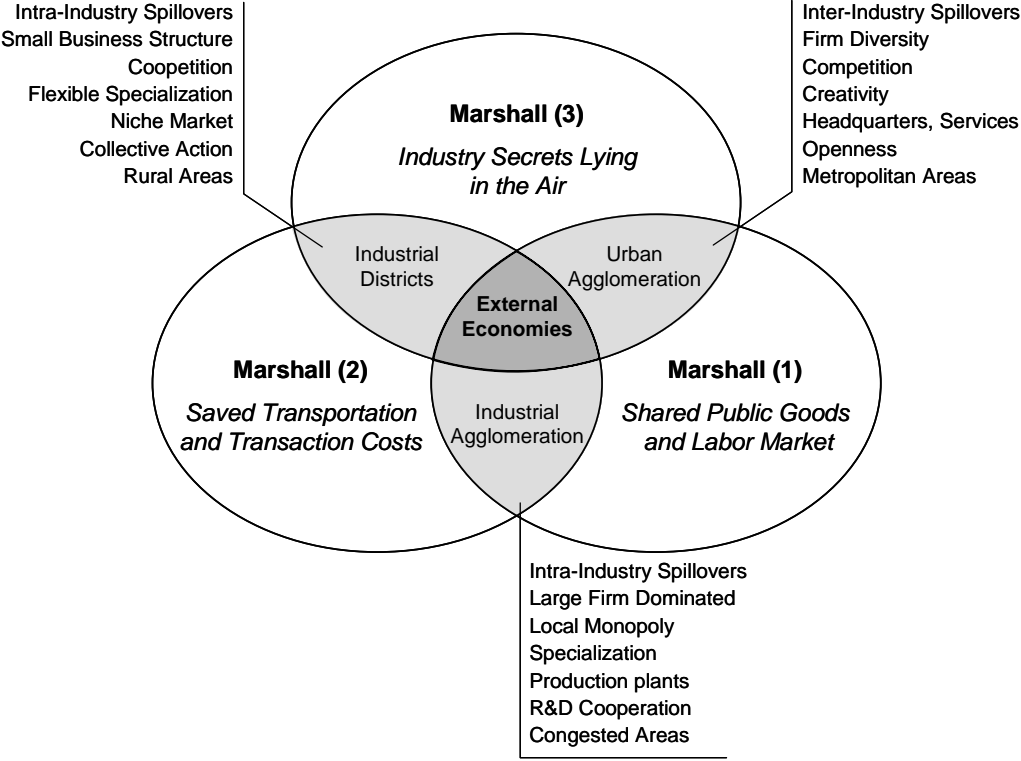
Intra-Industry Spillovers
Small Business Structure
Coopetition
Flexible Specialization
Niche Market
Collective Action
Rural Areas

Inter-Industry Spillovers
Firm Diversity
Competition
Creativity
Headquarters, Services
Openness
Metropolitan Areas

Marshall (3)
Industry Secrets Lying in the Air

Industrial Districts

Urban Agglomeration

External Economies

Marshall (2)
Saved Transportation and Transaction Costs

Industrial Agglomeration

Marshall (1)
Shared Public Goods and Labor Market

Intra-Industry Spillovers
Large Firm Dominated
Local Monopoly
Specialization
Production plants
R&D Cooperation
Congested Areas